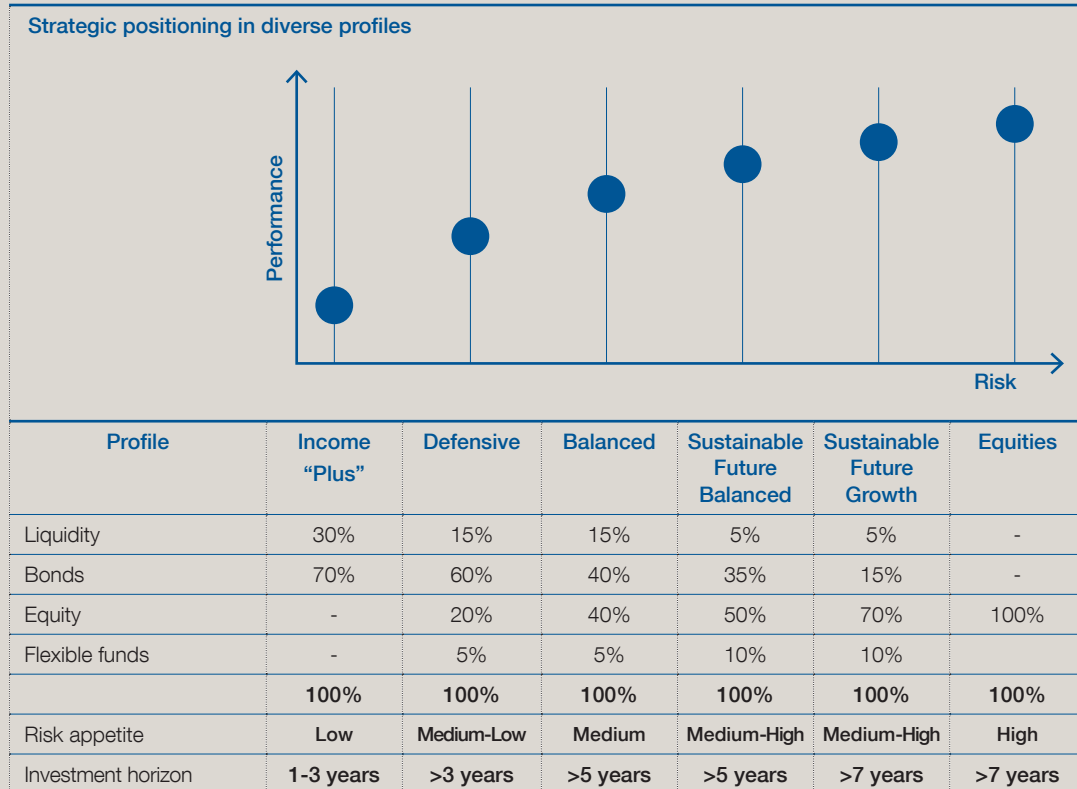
Strategic positioning in diverse profiles

Performance

Risk

| Profile | Income "Plus" | Defensive | Balanced | Sustainable Future Balanced | Sustainable Future Growth | Equities |
|---|---|---|---|---|---|---|
| Liquidity | 30% | 15% | 15% | 5% | 5% | - |
| Bonds | 70% | 60% | 40% | 35% | 15% | - |
| Equity | - | 20% | 40% | 50% | 70% | 100% |
| Flexible funds | - | 5% | 5% | 10% | 10% | |
| | 100% | 100% | 100% | 100% | 100% | 100% |
| Risk appetite | Low | Medium-Low | Medium | Medium-High | Medium-High | High |
| Investment horizon | 1-3 years | >3 years | >5 years | >5 years | >7 years | >7 years |